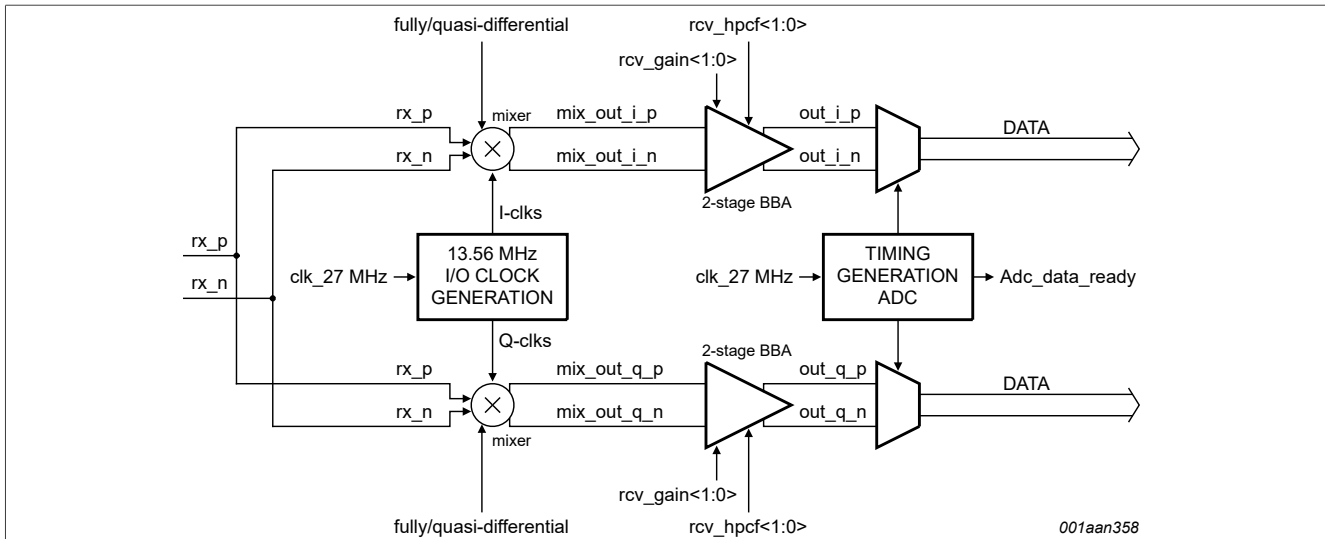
fully/quasi-differential

rcv_hpcf<1:0>

rcv_gain<1:0>

mixer

rx_p

rx_n

mix_out_i_p

mix_out_i_n

out_i_p

out_i_n

DATA

2-stage BBA

I-clks

rx_p

rx_n

clk_27 MHz

13.56 MHz I/O CLOCK GENERATION

clk_27 MHz

TIMING GENERATION ADC

Adc_data_ready

Q-clks

2-stage BBA

rx_p

rx_n

mix_out_q_p

mix_out_q_n

out_q_p

out_q_n

DATA

mixer

rcv_gain<1:0>

fully/quasi-differential

rcv_hpcf<1:0>

001aan358